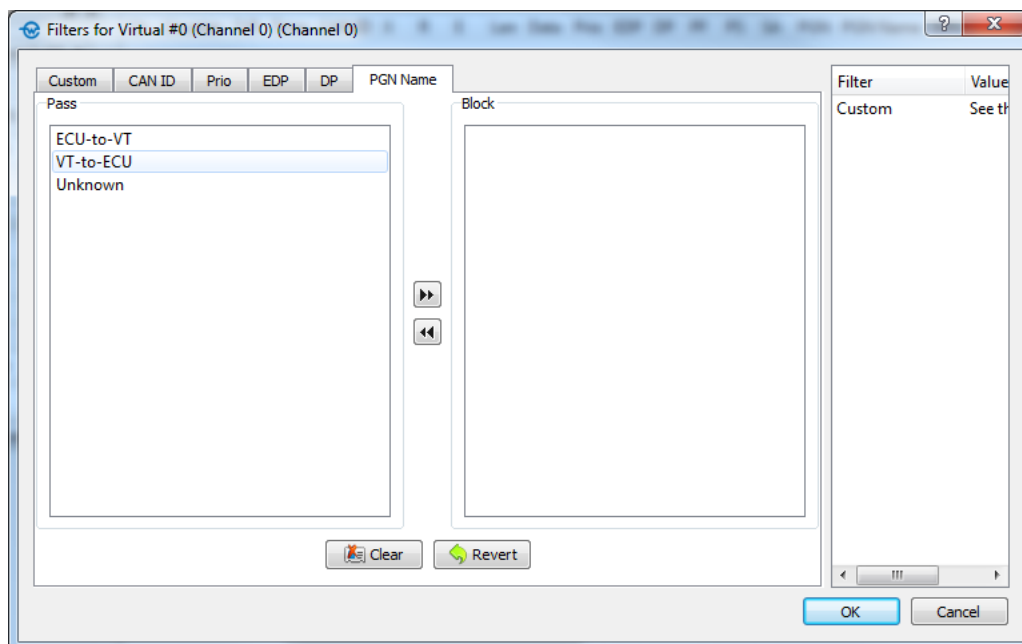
Filters for Virtual #0 (Channel 0) (Channel 0)

?

X

Custom | CAN ID | Prio | EDP | DP | PGN Name

Pass

ECU-to-VT
VT-to-ECU
Unknown

Block

Clear

Revert

| Filter | Value |
|---|---|
| Custom | See th |

OK

Cancel